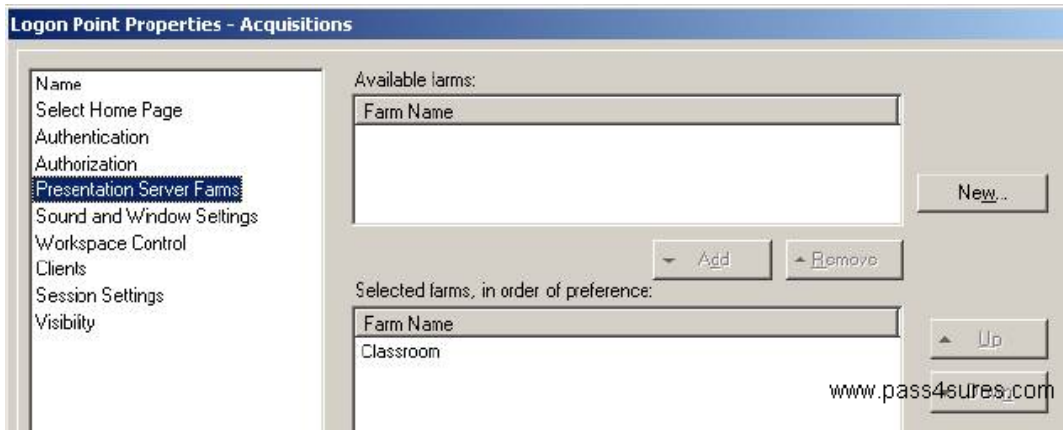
Logon Point Properties - Acquisitions

Name
Select Home Page
Authentication
Authorization
Presentation Server Farms
Sound and Window Settings
Workspace Control
Clients
Session Settings
Visibility

Available farms:

| Farm Name |
|---|

New...

Add

Remove

Selected farms, in order of preference:

| Farm Name |
|---|
| Classroom |

Up

www.pass4sures.com